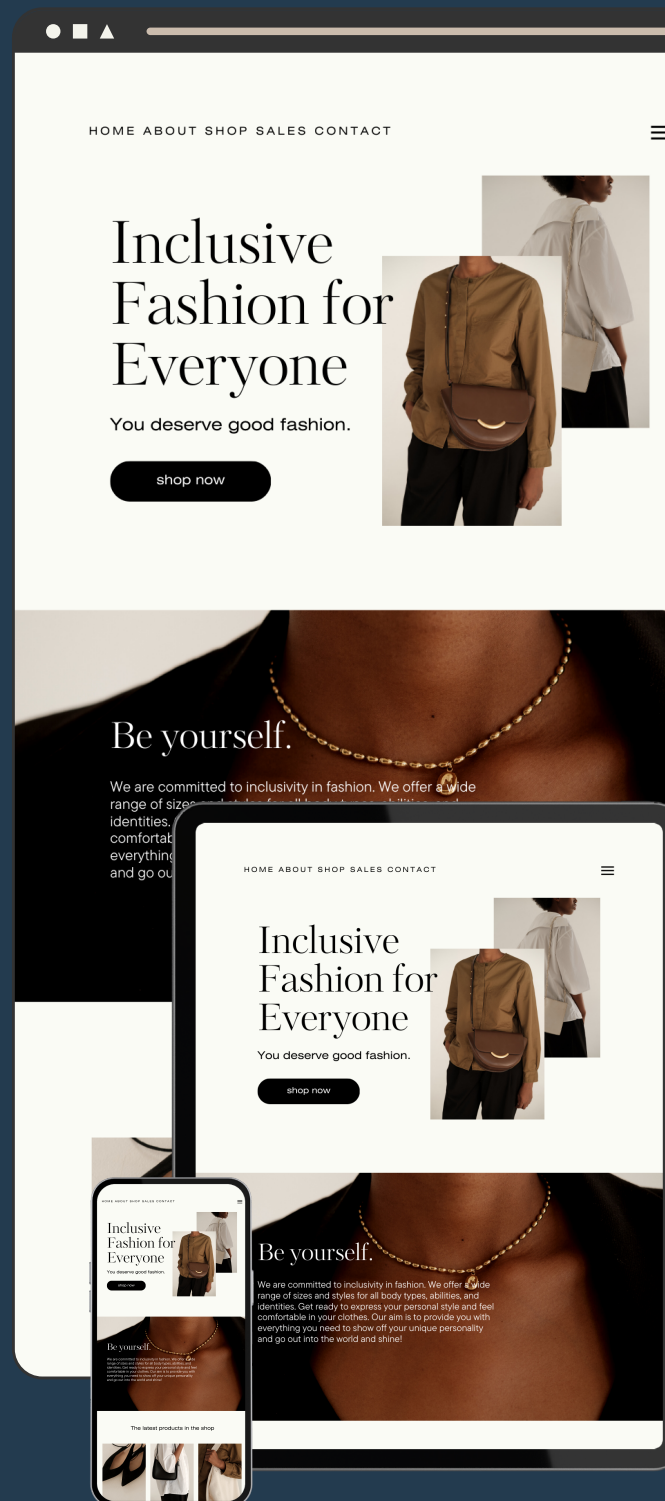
HOME ABOUT SHOP SALES CONTACT

Inclusive Fashion for Everyone

You deserve good fashion.

shop now

Be yourself.

We are committed to inclusivity in fashion. We offer a wide range of sizes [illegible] identities. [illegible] comfortab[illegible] everything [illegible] and go ou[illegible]

HOME ABOUT SHOP SALES CONTACT

Inclusive Fashion for Everyone

You deserve good fashion.

shop now

Be yourself.

We are committed to inclusivity in fashion. We offer a wide range of sizes and styles for all body types, abilities, and identities. Get ready to express your personal style and feel comfortable in your clothes. Our aim is to provide you with everything you need to show off your unique personality and go out into the world and shine!

HOME ABOUT SHOP SALES CONTACT

Inclusive Fashion for Everyone

You deserve good fashion.

shop now

Be yourself.

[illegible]

The latest products in the shop